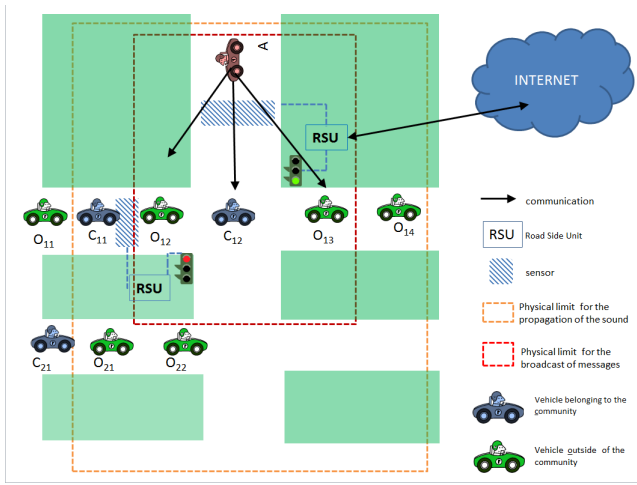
A

INTERNET

RSU

RSU

$O_{11}$ $C_{11}$ $O_{12}$ $C_{12}$ $O_{13}$ $O_{14}$

$C_{21}$ $O_{21}$ $O_{22}$

communication

RSU Road Side Unit

sensor

Physical limit for the propagation of the sound

Physical limit for the broadcast of messages

Vehicle belonging to the community

Vehicle outside of the community